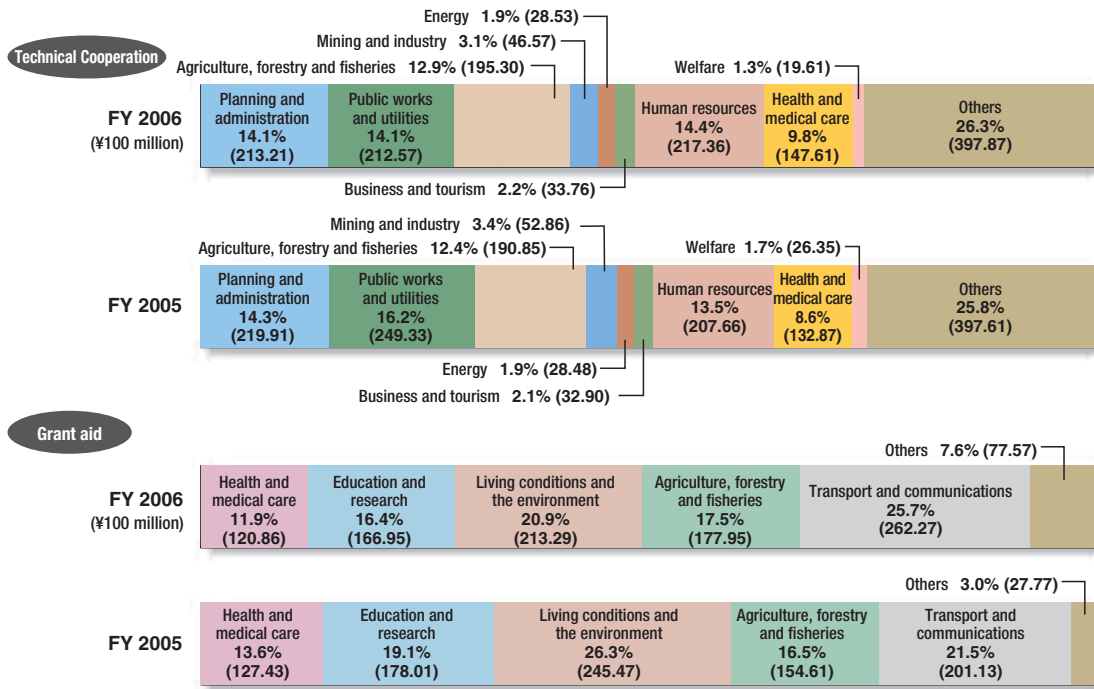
Technical Cooperation

Energy 1.9% (28.53)
Mining and industry 3.1% (46.57)
Agriculture, forestry and fisheries 12.9% (195.30)
Welfare 1.3% (19.61)

FY 2006
(¥100 million)

Planning and administration 14.1% (213.21)
Public works and utilities 14.1% (212.57)
Human resources 14.4% (217.36)
Health and medical care 9.8% (147.61)
Others 26.3% (397.87)

Business and tourism 2.2% (33.76)

Mining and industry 3.4% (52.86)
Agriculture, forestry and fisheries 12.4% (190.85)
Welfare 1.7% (26.35)

FY 2005

Planning and administration 14.3% (219.91)
Public works and utilities 16.2% (249.33)
Human resources 13.5% (207.66)
Health and medical care 8.6% (132.87)
Others 25.8% (397.61)

Energy 1.9% (28.48)
Business and tourism 2.1% (32.90)

Grant aid

Others 7.6% (77.57)

FY 2006
(¥100 million)

Health and medical care 11.9% (120.86)
Education and research 16.4% (166.95)
Living conditions and the environment 20.9% (213.29)
Agriculture, forestry and fisheries 17.5% (177.95)
Transport and communications 25.7% (262.27)

Others 3.0% (27.77)

FY 2005

Health and medical care 13.6% (127.43)
Education and research 19.1% (178.01)
Living conditions and the environment 26.3% (245.47)
Agriculture, forestry and fisheries 16.5% (154.61)
Transport and communications 21.5% (201.13)